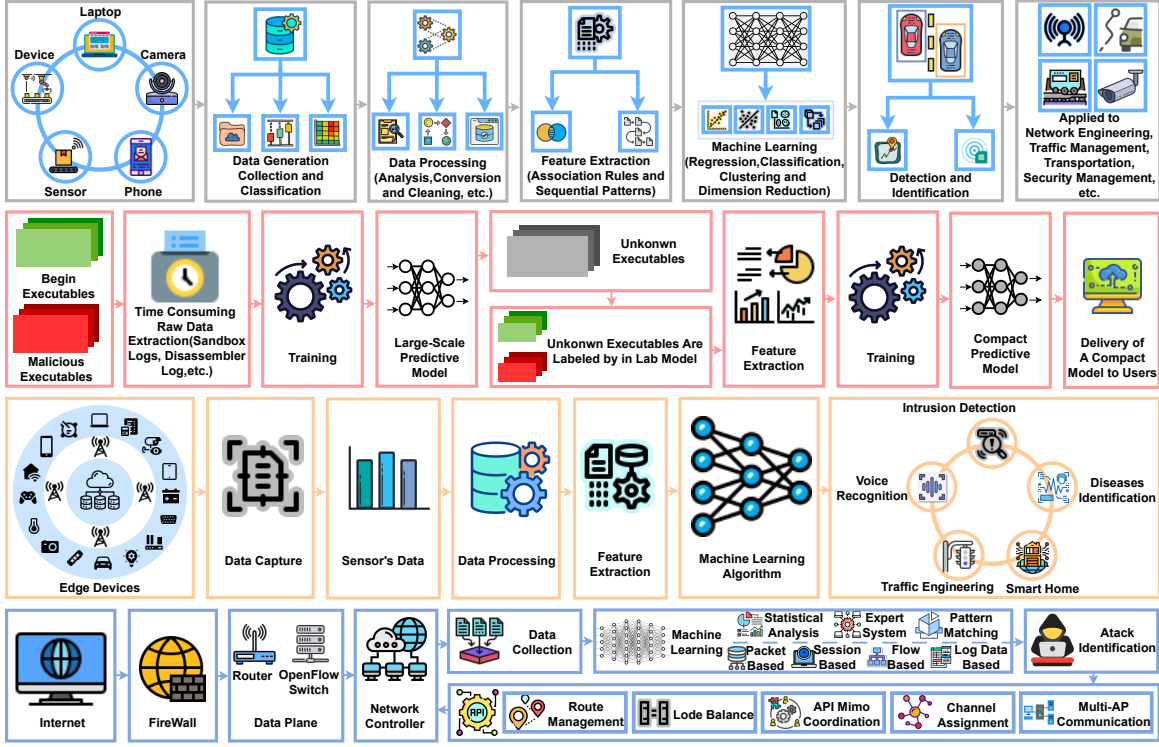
Laptop
Device
Camera
Sensor
Phone

Data Generation Collection and Classification

Data Processing (Analysis,Conversion and Cleaning, etc.)

Feature Extraction (Association Rules and Sequential Patterns)

Machine Learning (Regression,Classification, Clustering and Dimension Reduction)

Detection and Identification

Applied to Network Engineering, Traffic Management, Transportation, Security Management, etc.

Begin Executables

Malicious Executables

Time Consuming Raw Data Extraction(Sandbox Logs, Disassembler Log,etc.)

Training

Large-Scale Predictive Model

Unkonwn Executables

Unkonwn Executables Are Labeled by in Lab Model

Feature Extraction

Training

Compact Predictive Model

Delivery of A Compact Model to Users

Edge Devices

Data Capture

Sensor's Data

Data Processing

Feature Extraction

Machine Learning Algorithm

Intrusion Detection
Voice Recognition
Diseases Identification
Traffic Engineering
Smart Home

Internet

FireWall

Router
OpenFlow Switch
Data Plane

Network Controller

Data Collection

Machine Learning
Statistical Analysis
Expert System
Pattern Matching
Packet Based
Session Based
Flow Based
Log Data Based

Atack Identification

Route Management
Lode Balance
API Mimo Coordination
Channel Assignment
Multi-AP Communication